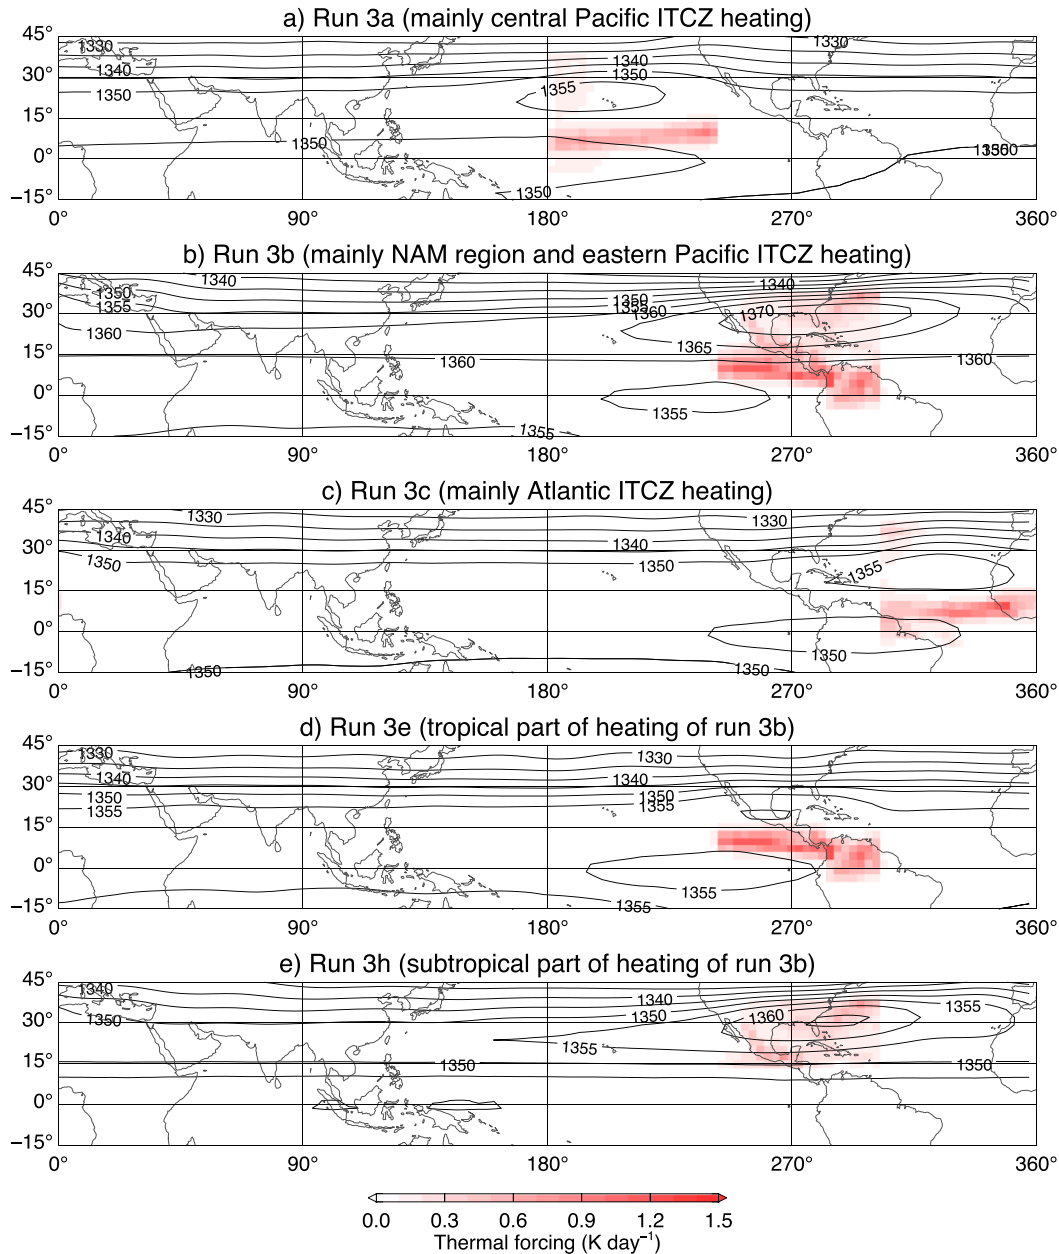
a) Run 3a (mainly central Pacific ITCZ heating)

45°
30°
15°
0°
−15°
0°
90°
180°
270°
360°
1330
1340
1350
1350
1355
1340
1350
1330
1350
13560

b) Run 3b (mainly NAM region and eastern Pacific ITCZ heating)

45°
30°
15°
0°
−15°
0°
90°
180°
270°
360°
1340
1350
1355
1360
1360
1355
1355
1350
1355
1360
1370
1365
1340
1360

c) Run 3c (mainly Atlantic ITCZ heating)

45°
30°
15°
0°
−15°
0°
90°
180°
270°
360°
1330
1340
1350
1330
1340
1350
1355
1350
1350
1350

d) Run 3e (tropical part of heating of run 3b)

45°
30°
15°
0°
−15°
0°
90°
180°
270°
360°
1330
1340
1350
1355
1330
1340
1350
1355
1355
1355

e) Run 3h (subtropical part of heating of run 3b)

45°
30°
15°
0°
−15°
0°
90°
180°
270°
360°
1340
1350
1350
1340
1350
1355
1360
1355
1350

0.0 0.3 0.6 0.9 1.2 1.5
Thermal forcing (K day$^{-1}$)